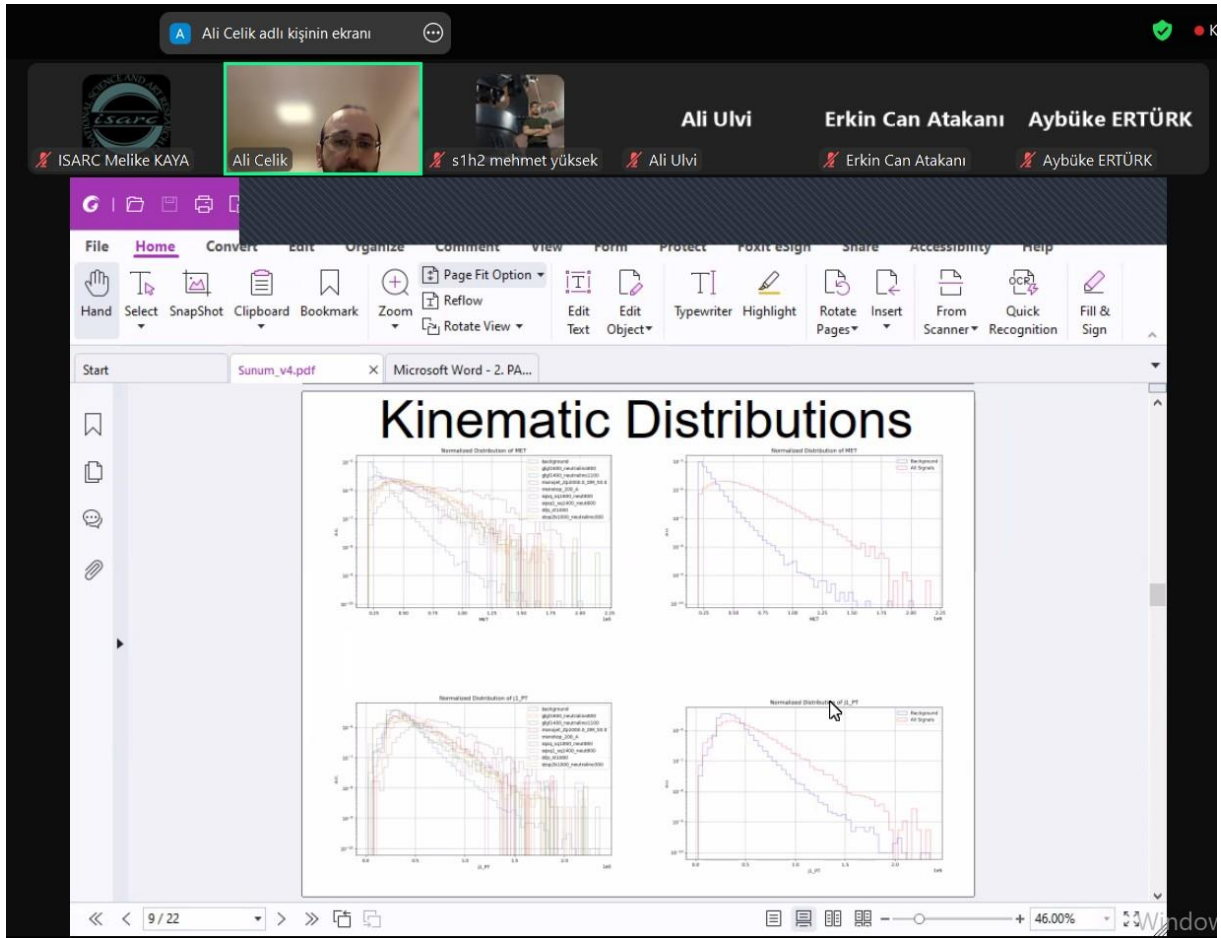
A Ali Celik adlı kişinin ekranı

ISARC Melike KAYA
Ali Celik
s1h2 mehmet yüksek
Ali Ulvi
Ali Ulvi
Erkin Can Atakanı
Erkin Can Atakanı
Aybüke ERTÜRK
Aybüke ERTÜRK

File Home Convert Edit Organize Comment View Form Protect Foxit eSign Share Accessibility Help

Hand Select SnapShot Clipboard Bookmark Zoom Page Fit Option Reflow Rotate View Edit Text Edit Object Typewriter Highlight Rotate Pages Insert From Scanner Quick Recognition Fill & Sign

Start Sunum_v4.pdf Microsoft Word - 2. PA...

Kinematic Distributions

Normalized Distribution of MET
Normalized Distribution of MET
Background
All Signals
Normalized Distribution of j1_PT
Normalized Distribution of j1_PT
Background
All Signals

9 / 22
46.00%